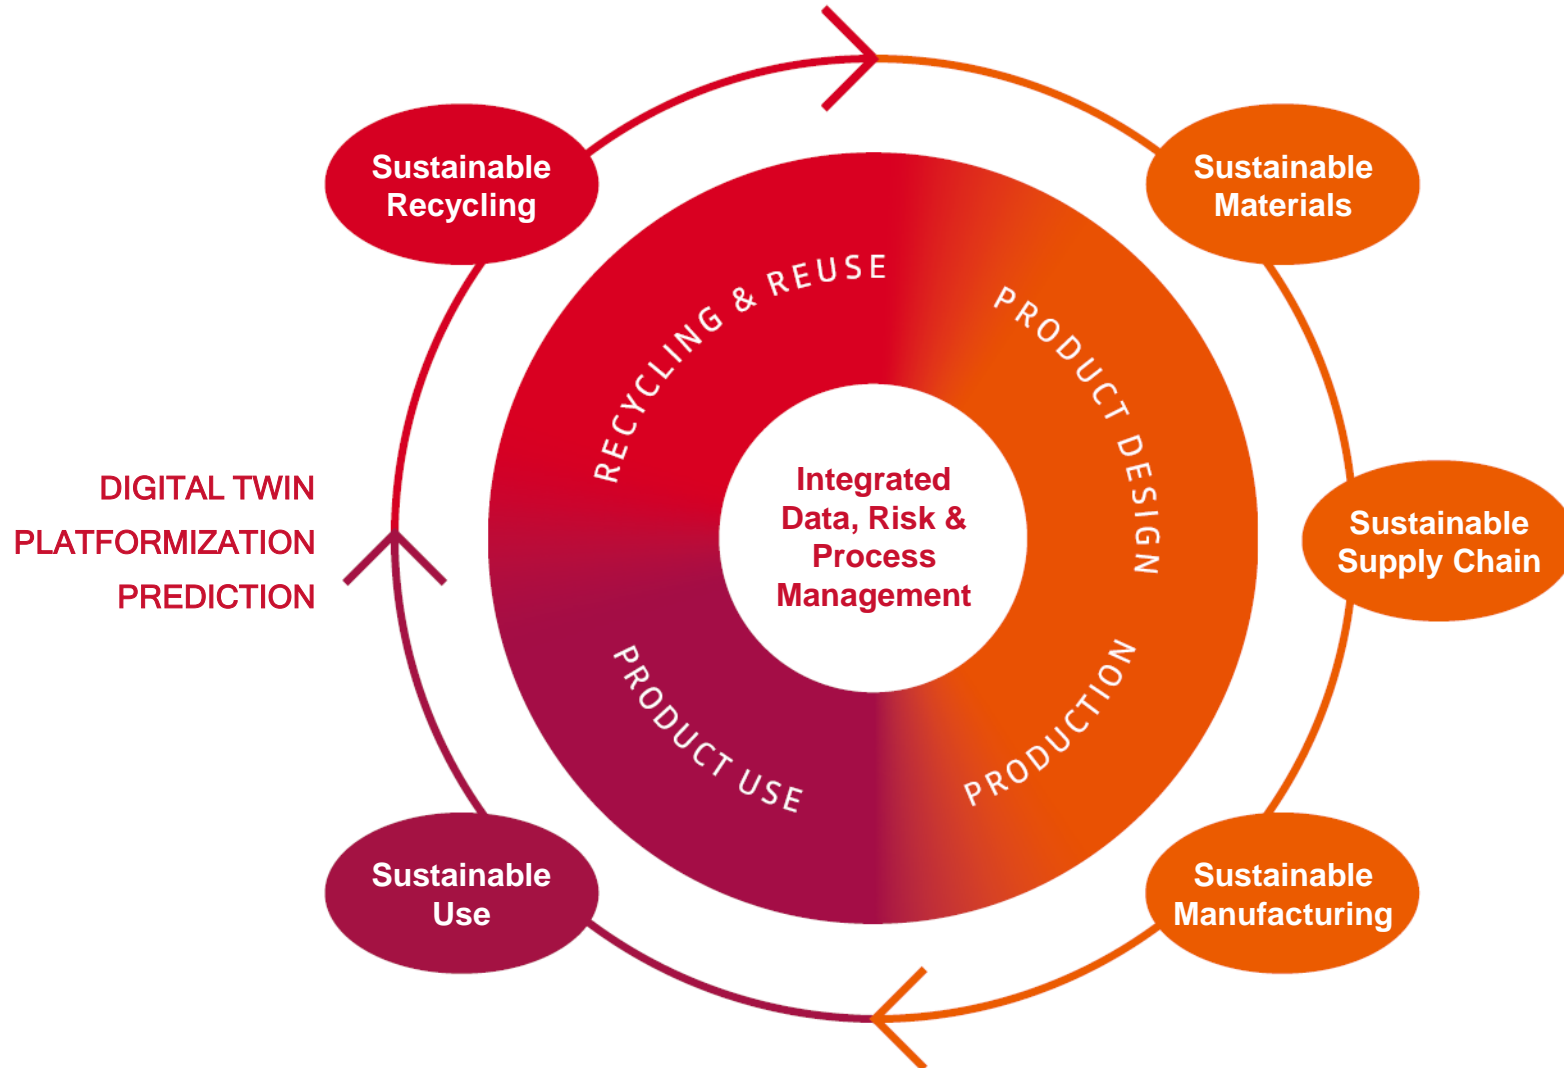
Sustainable Recycling

Sustainable Materials

Sustainable Supply Chain

Sustainable Manufacturing

Sustainable Use

DIGITAL TWIN
PLATFORMIZATION
PREDICTION

RECYCLING & REUSE

PRODUCT DESIGN

PRODUCTION

PRODUCT USE

Integrated Data, Risk & Process Management